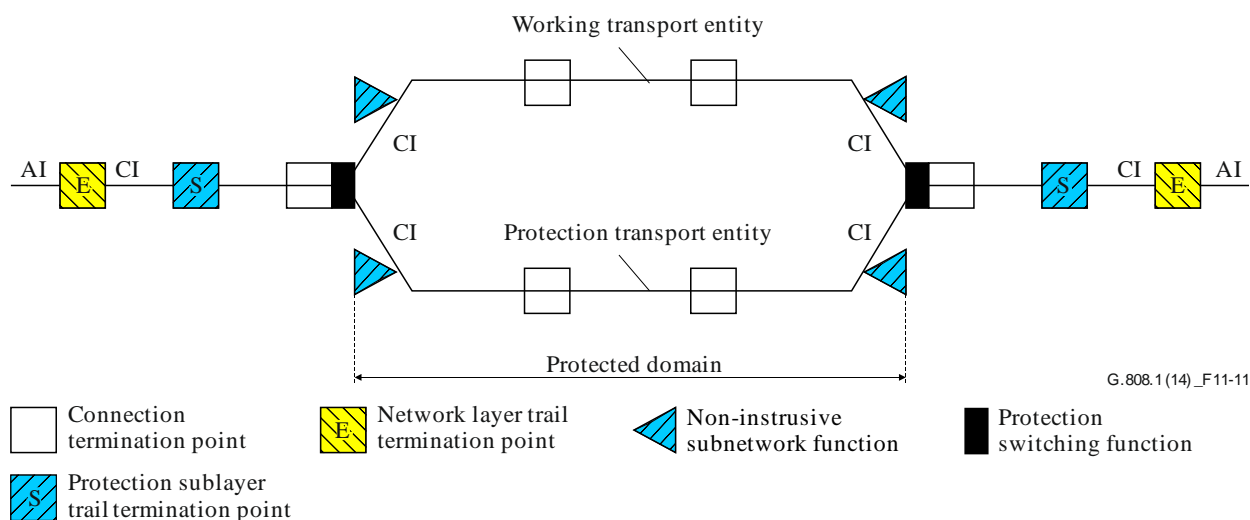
Working transport entity

AI E CI S CI CI S CI E AI

CI CI

Protection transport entity

Protected domain

G.808.1(14)_F11-11

Connection termination point

E Network layer trail termination point

Non-instrusive subnetwork function

Protection switching function

S Protection sublayer trail termination point